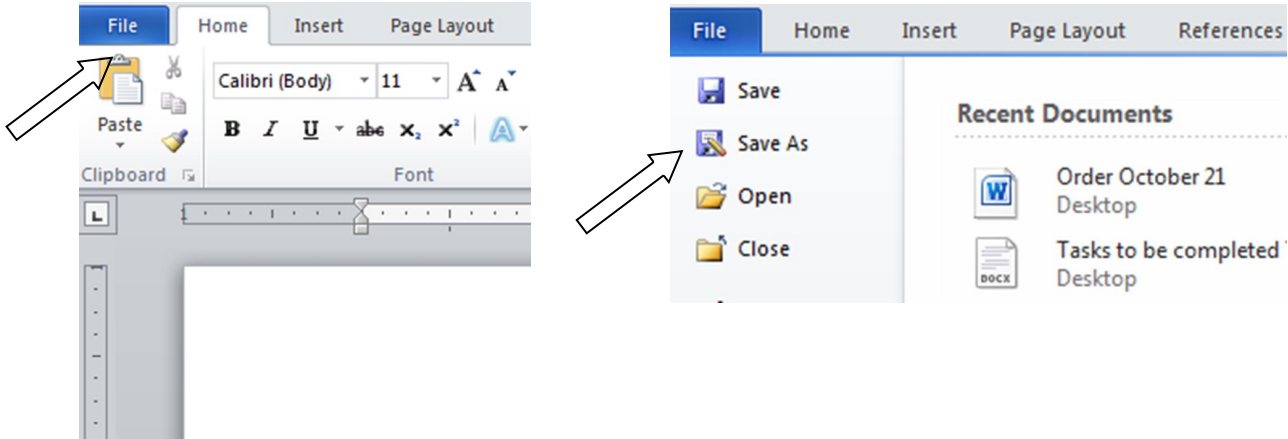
File Home Insert Page Layout

Paste

Calibri (Body) 11

B I U abc $x_2$ $x^2$

Clipboard

Font

File Home Insert Page Layout References

Save

Save As

Open

Close

Recent Documents

Order October 21
Desktop

Tasks to be completed
Desktop

DOCX